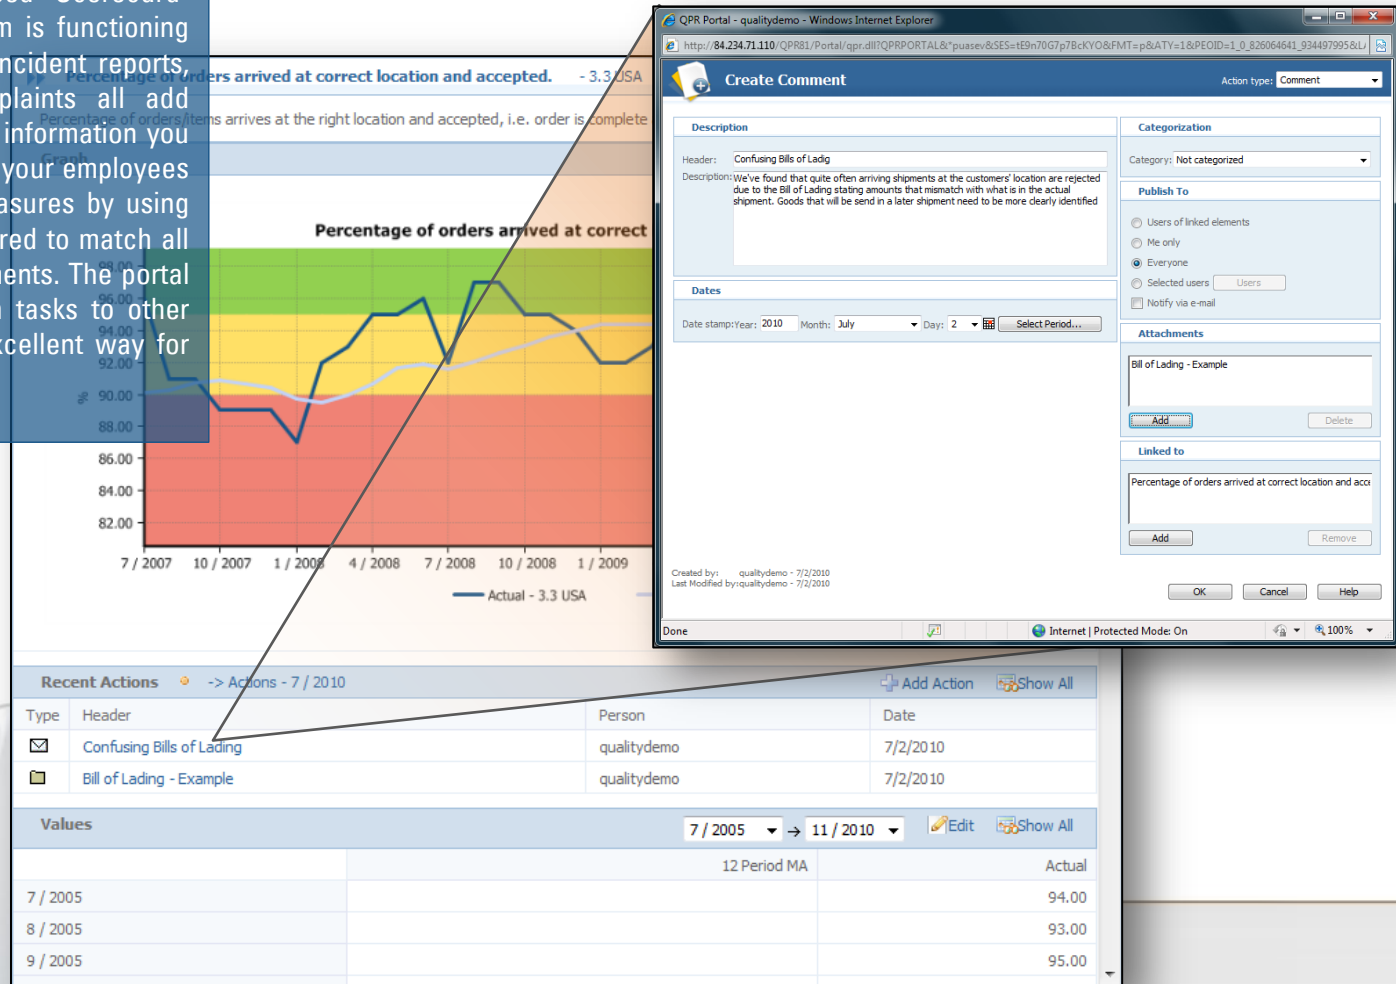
n is functioning
ncident reports,
plaints all add
information you
your employees
asures by using
red to match all
ents. The portal
tasks to other
ccellent way for

Percentage of orders arrived at correct location and accepted. - 3.3 USA

Percentage of orders/items arrives at the right location and accepted, i.e. order is complete

Graph

Percentage of orders arrived at correct

98.00
96.00
94.00
92.00
90.00
88.00
86.00
84.00
82.00

7 / 2007 10 / 2007 1 / 2008 4 / 2008 7 / 2008 10 / 2008 1 / 2009

Actual - 3.3 USA

QPR Portal - qualitydemo - Windows Internet Explorer

http://84.234.71.110/QPR81/Portal/qpr.dll?QPRPORTAL&*puasev&SES=tE9n70G7p7BcKYO&FMT=p&ATY=1&PEOID=1_0_826064641_934497995&L

Create Comment

Action type: Comment

Description

Header: Confusing Bills of Ladig

Description: We've found that quite often arriving shipments at the customers' location are rejected due to the Bill of Lading stating amounts that mismatch with what is in the actual shipment. Goods that will be send in a later shipment need to be more clearly identified

Dates

Date stamp: Year: 2010 Month: July Day: 2 Select Period...

Categorization

Category: Not categorized

Publish To

Users of linked elements
Me only
Everyone
Selected users Users
Notify via e-mail

Attachments

Bill of Lading - Example

Add Delete

Linked to

Percentage of orders arrived at correct location and acce

Add Remove

Created by: qualitydemo - 7/2/2010
Last Modified by: qualitydemo - 7/2/2010

OK Cancel Help

Done Internet | Protected Mode: On 100%

Recent Actions -> Actions - 7 / 2010 Add Action Show All

| Type | Header | Person | Date |
|---|---|---|---|
| | Confusing Bills of Lading | qualitydemo | 7/2/2010 |
| | Bill of Lading - Example | qualitydemo | 7/2/2010 |

Values 7 / 2005 → 11 / 2010 Edit Show All

| | 12 Period MA | Actual |
|---|---|---|
| 7 / 2005 | | 94.00 |
| 8 / 2005 | | 93.00 |
| 9 / 2005 | | 95.00 |